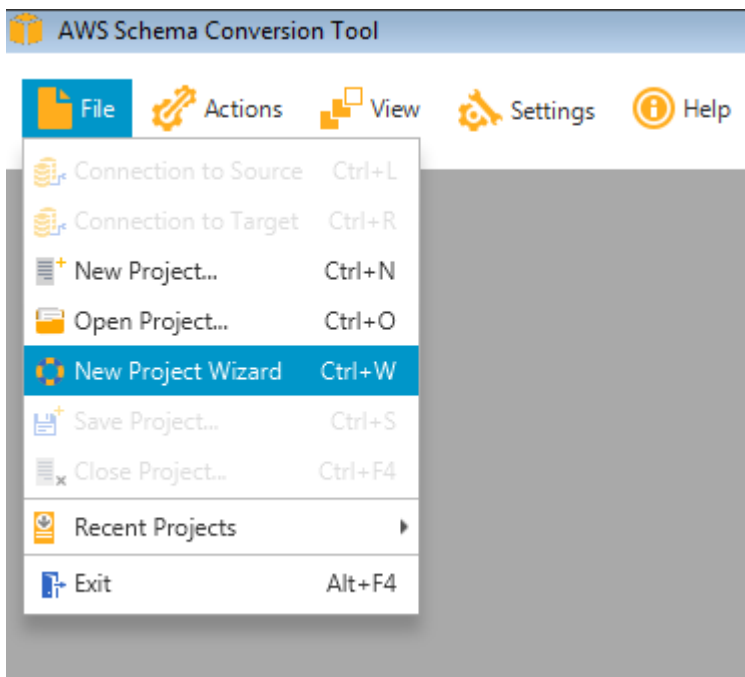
AWS Schema Conversion Tool

File Actions View Settings Help

Connection to Source Ctrl+L
Connection to Target Ctrl+R
New Project... Ctrl+N
Open Project... Ctrl+O
New Project Wizard Ctrl+W
Save Project... Ctrl+S
Close Project... Ctrl+F4
Recent Projects
Exit Alt+F4